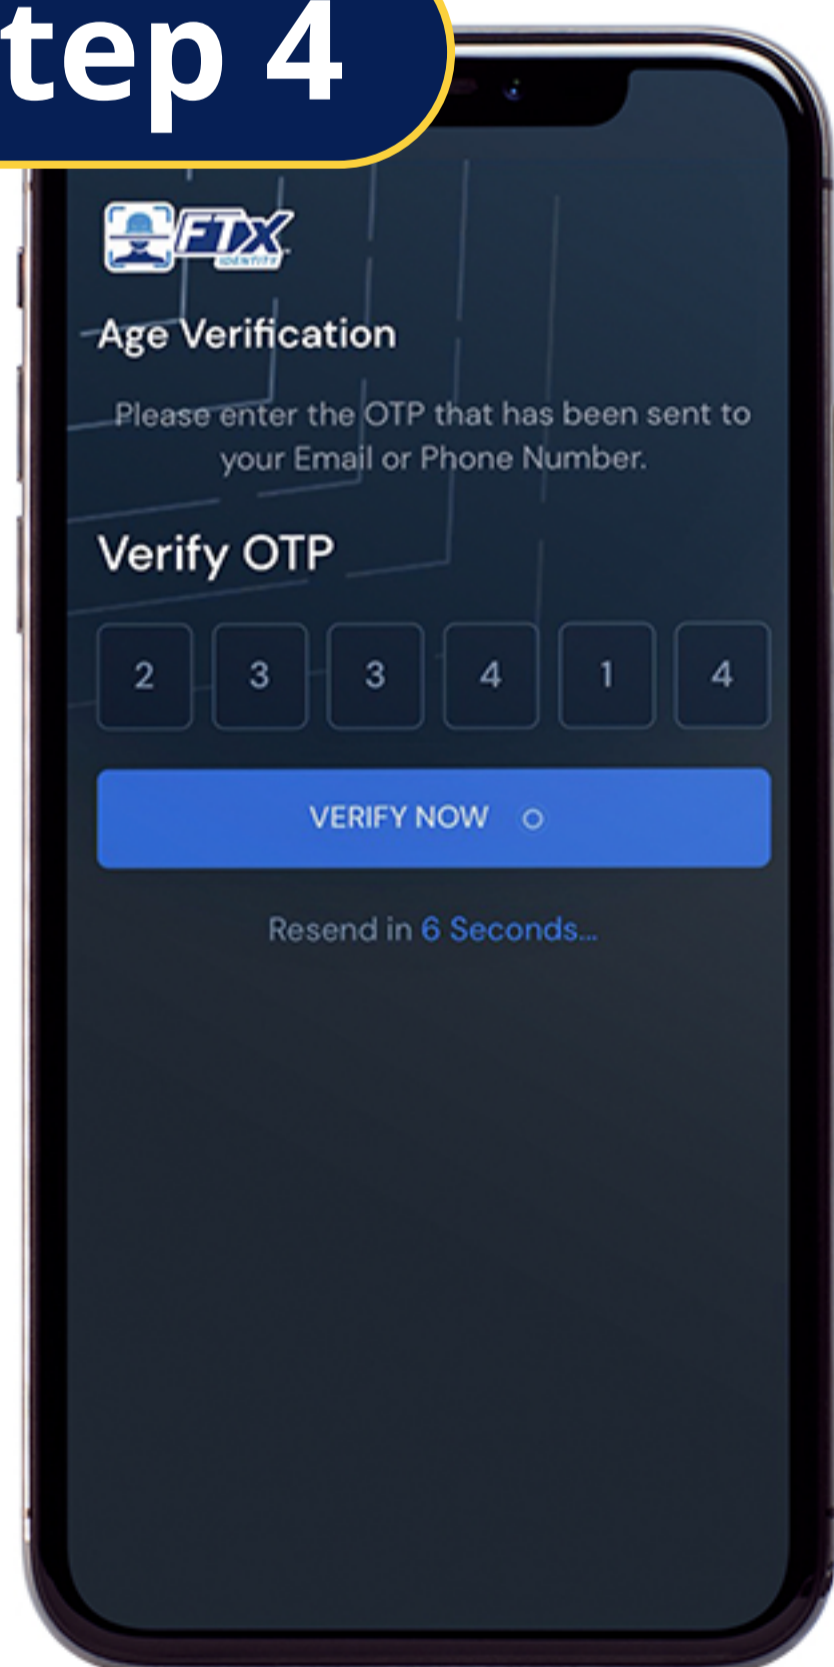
tep 4

FTX IDENTITY

Age Verification

Please enter the OTP that has been sent to your Email or Phone Number.

Verify OTP

| 2 | 3 | 3 | 4 | 1 | 4 |
|---|---|---|---|---|---|

VERIFY NOW

Resend in 6 Seconds...